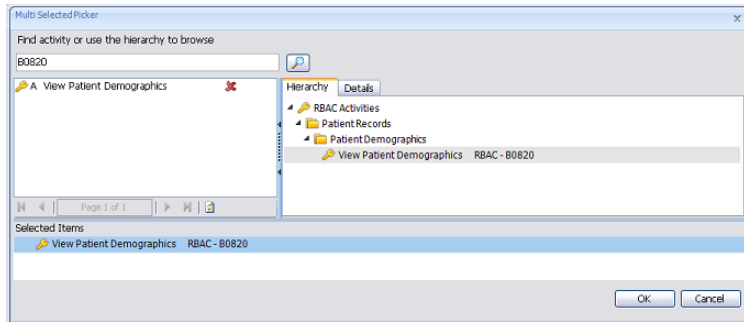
Multi Selected Picker

Find activity or use the hierarchy to browse

B0820

A View Patient Demographics

Page 1 of 1

Hierarchy | Details

RBAC Activities
Patient Records
Patient Demographics
View Patient Demographics RBAC - B0820

Selected Items

View Patient Demographics RBAC - B0820

OK
Cancel